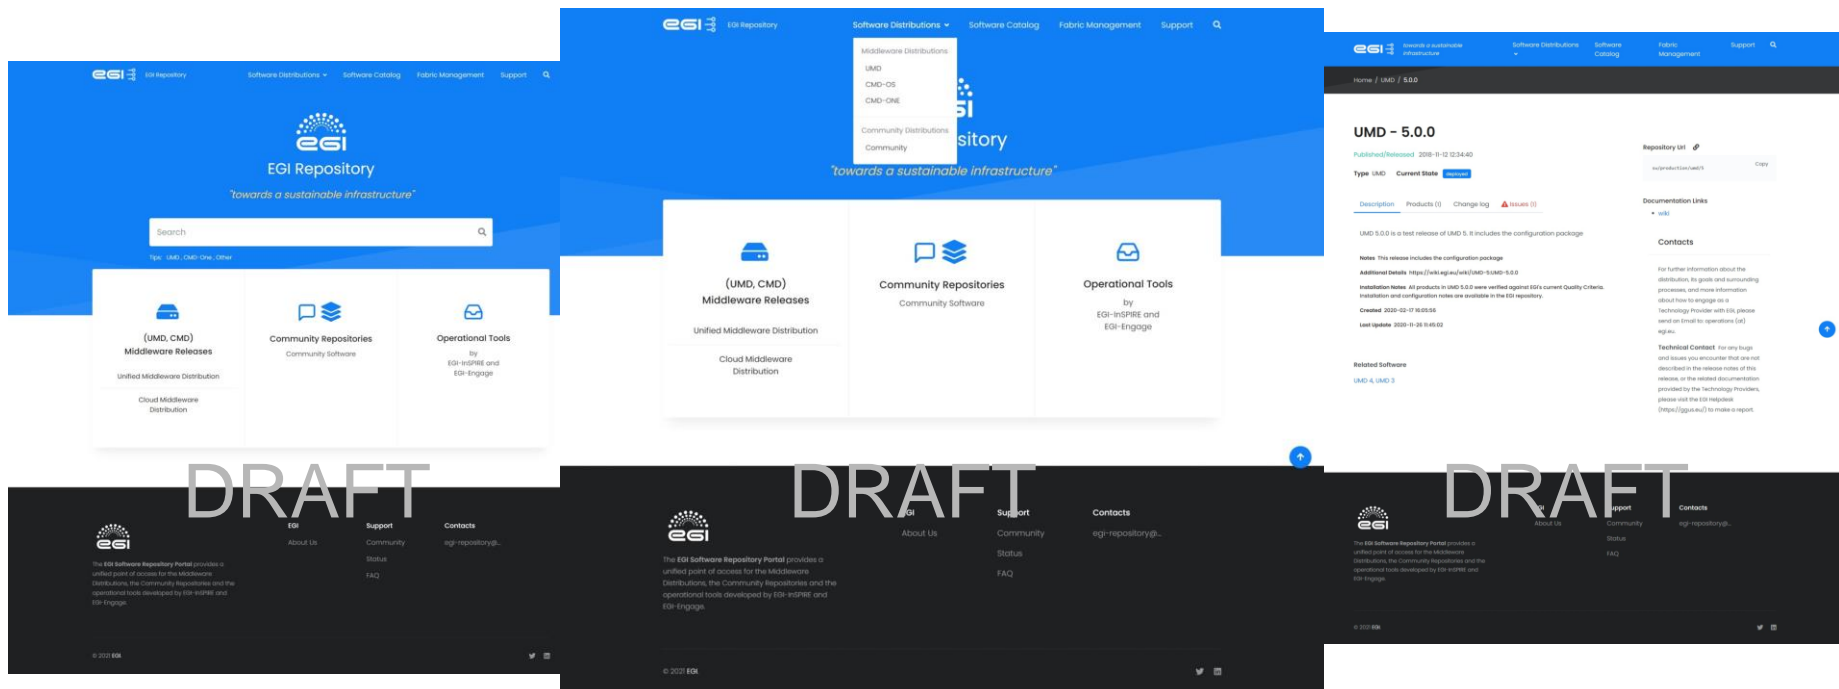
EGI Repository Software Distributions Software Catalog Fabric Management Support

EGI Repository

"towards a sustainable infrastructure"

Search

Tips: UMD, CMD-One, Other

(UMD, CMD)
Middleware Releases

Unified Middleware Distribution

Cloud Middleware Distribution

Community Repositories
Community Software

Operational Tools
by
EGI-InSPIRE and
EGI-Engage

DRAFT

EGI
About Us

Support
Community
Status
FAQ

Contacts
egi-repository@...

The EGI Software Repository Portal provides a unified point of access for the Middleware Distributions, the Community Repositories and the operational tools developed by EGI-InSPIRE and EGI-Engage.

© 2021 EGI

EGI Repository Software Distributions Software Catalog Fabric Management Support

Middleware Distributions
UMD
CMD-OS
CMD-ONE

Community Distributions
Community

sitory

"towards a sustainable infrastructure"

(UMD, CMD)
Middleware Releases

Unified Middleware Distribution

Cloud Middleware Distribution

Community Repositories
Community Software

Operational Tools
by
EGI-InSPIRE and
EGI-Engage

DRAFT

About Us

Support
Community
Status
FAQ

Contacts
egi-repository@...

The EGI Software Repository Portal provides a unified point of access for the Middleware Distributions, the Community Repositories and the operational tools developed by EGI-InSPIRE and EGI-Engage.

© 2021 EGI

towards a sustainable infrastructure Software Distributions Software Catalog Fabric Management Support

Home / UMD / 5.0.0

UMD - 5.0.0

Published/Released 2018-11-12 12:34:40

Type UMD Current State deployed

Description Products (1) Change log Issues (1)

UMD 5.0.0 is a test release of UMD 5. It includes the configuration package

Notes This release includes the configuration package

Additional Details https://wiki.egi.eu/wiki/UMD-5:UMD-5.0.0

Installation Notes All products in UMD 5.0.0 were verified against EGI's current Quality Criteria. Installation and configuration notes are available in the EGI repository.

Created 2020-02-17 16:05:56

Last Update 2020-11-26 11:45:03

Related Software

UMD 4, UMD 3

Repository Url

Copy

Documentation Links
wiki

Contacts

For further information about the distribution, its goals and surrounding processes, and more information about how to engage as a Technology Provider with EGI, please send an Email to: operations (at) egi.eu

Technical Contact For any bugs and issues you encounter that are not described in the release notes of this release, or the related documentation provided by the Technology Providers, please visit the EGI Helpdesk (https://ggus.eu/) to make a report.

DRAFT

About Us

Support
Community
Status
FAQ

Contacts
egi-repository@...

The EGI Software Repository Portal provides a unified point of access for the Middleware Distributions, the Community Repositories and the operational tools developed by EGI-InSPIRE and EGI-Engage.

© 2021 EGI